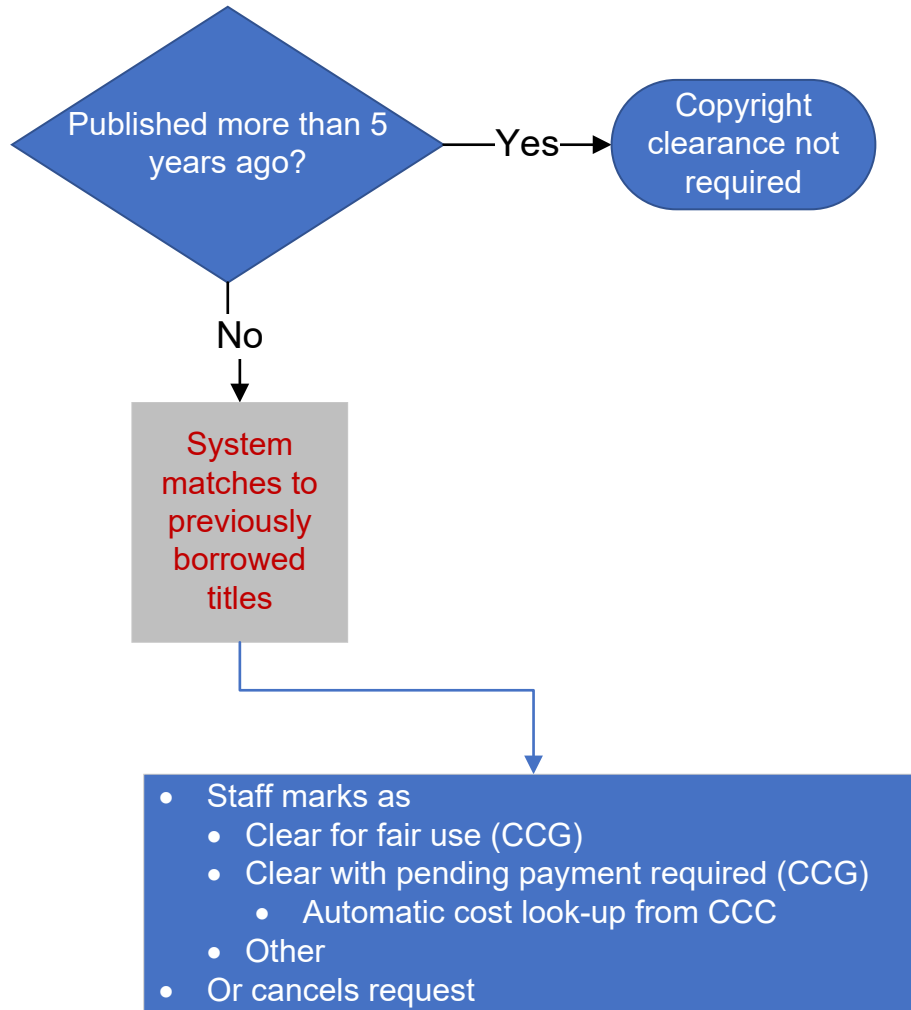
Published more than 5 years ago?

Yes

Copyright clearance not required

No

System matches to previously borrowed titles

- Staff marks as
  - Clear for fair use (CCG)
  - Clear with pending payment required (CCG)
    - Automatic cost look-up from CCC
  - Other
- Or cancels request